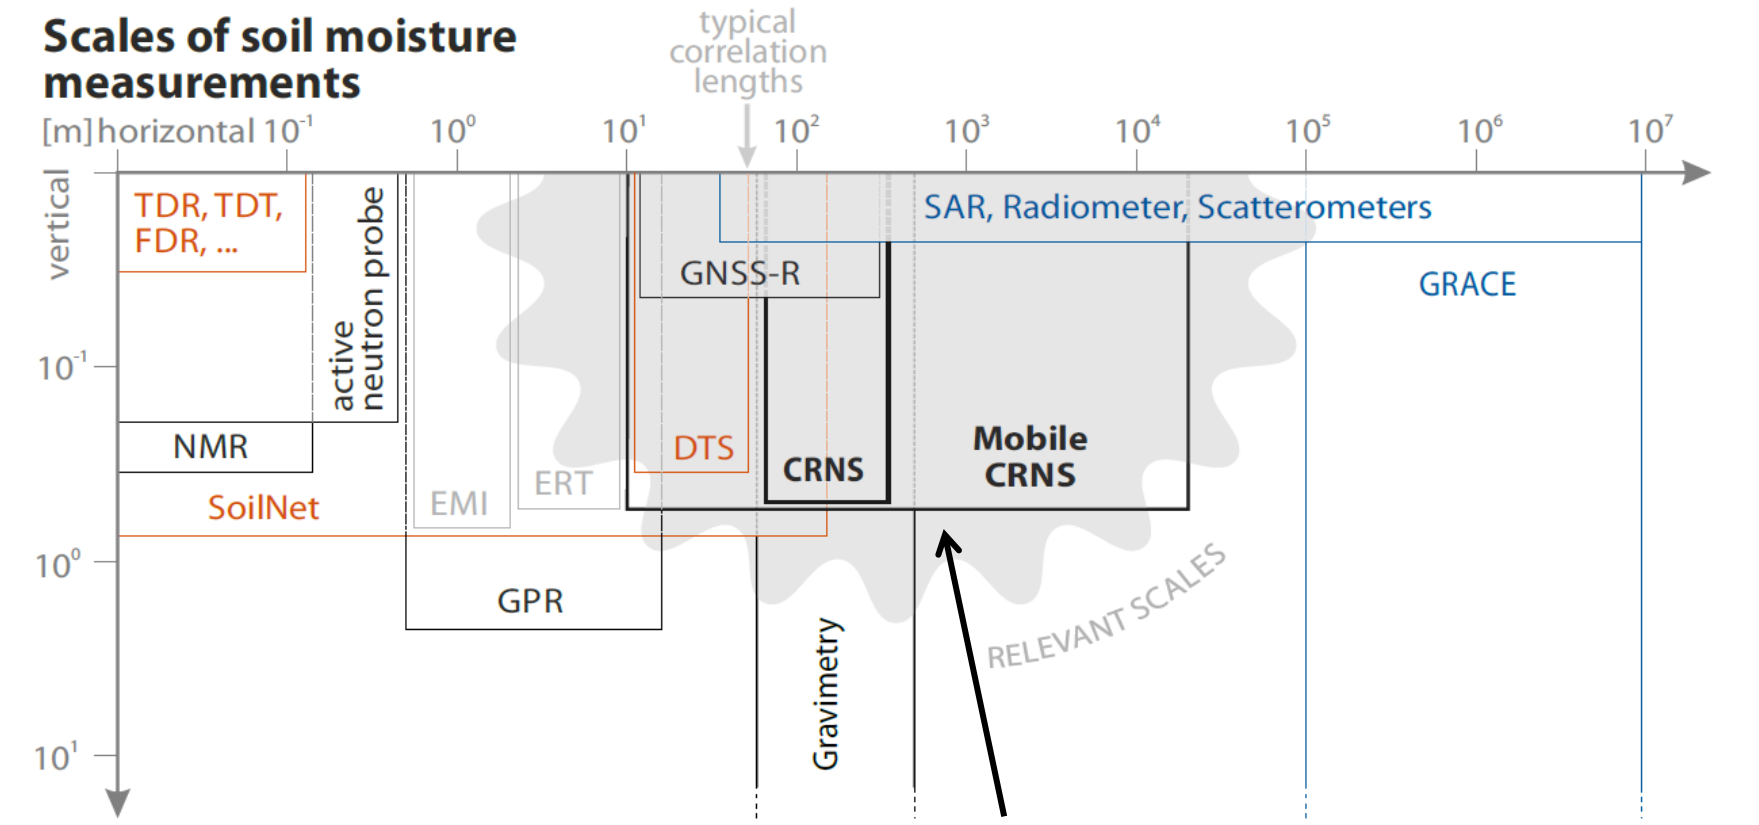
Scales of soil moisture measurements

typical correlation lengths

[m] horizontal $10^{-1}$ $10^{0}$ $10^{1}$ $10^{2}$ $10^{3}$ $10^{4}$ $10^{5}$ $10^{6}$ $10^{7}$

vertical

$10^{-1}$

$10^{0}$

$10^{1}$

TDR, TDT, FDR, ...

active neutron probe

NMR

SoilNet

EMI

ERT

GPR

DTS

GNSS-R

CRNS

Mobile CRNS

SAR, Radiometer, Scatterometers

GRACE

Gravimetry

RELEVANT SCALES